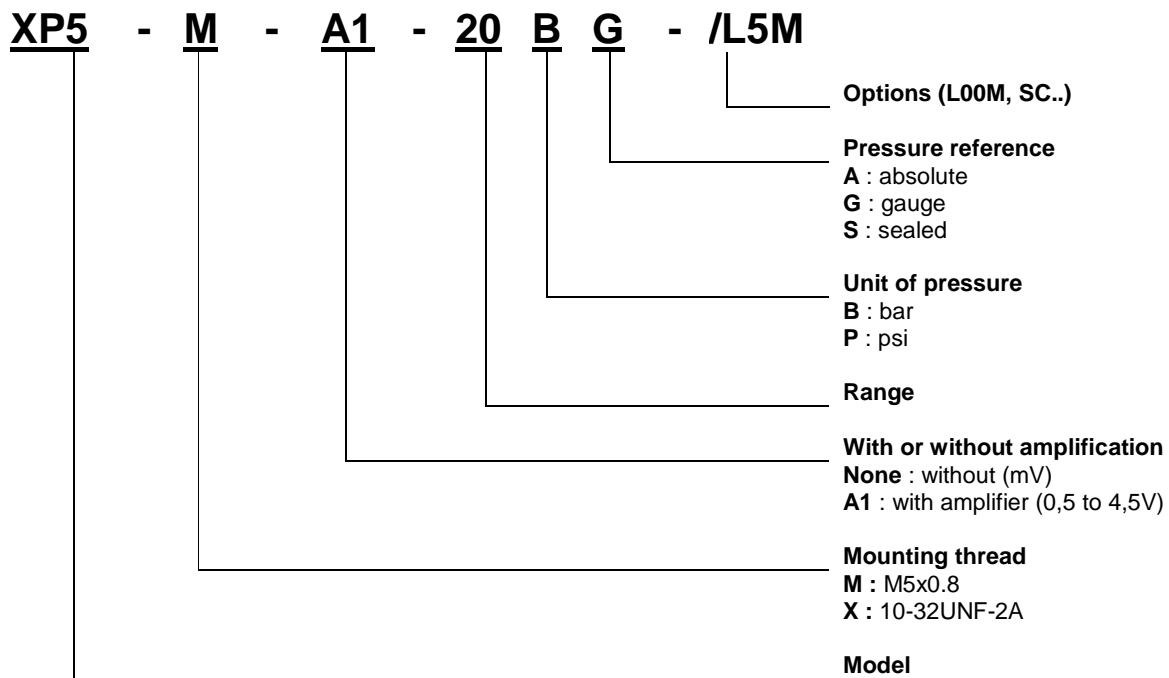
XP5 - M - A1 - 20 B G - /L5M

Options (L00M, SC..)

Pressure reference
A : absolute
G : gauge
S : sealed

Unit of pressure
B : bar
P : psi

Range

With or without amplification
None : without (mV)
A1 : with amplifier (0,5 to 4,5V)

Mounting thread
M : M5x0.8
X : 10-32UNF-2A

Model